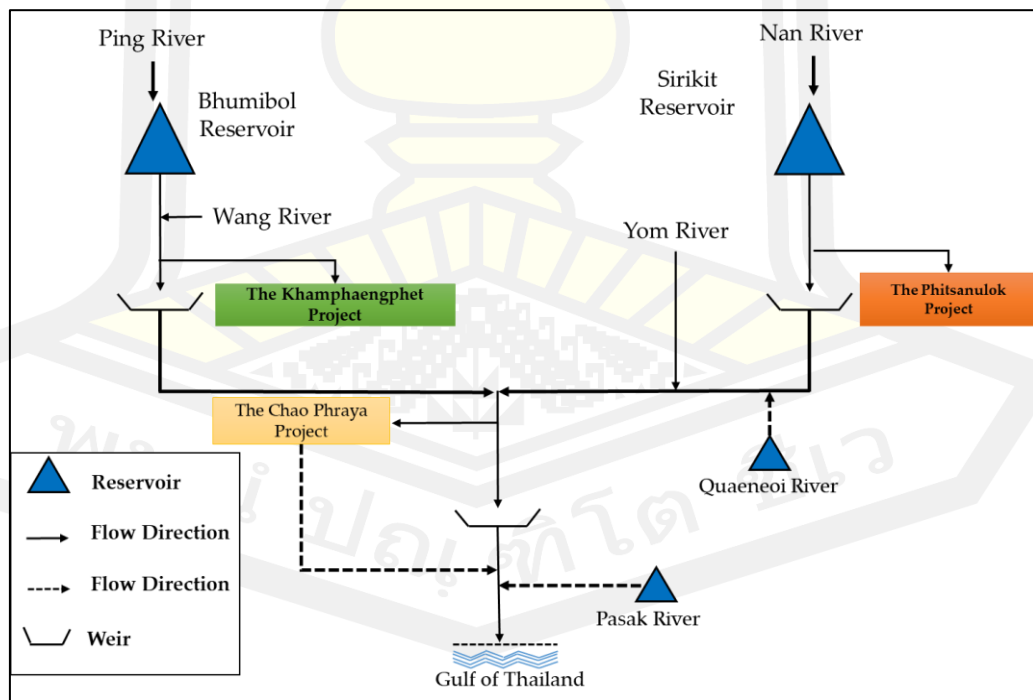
Ping River

Bhumibol Reservoir

Wang River

The Khamphaengphet Project

Nan River

Sirikit Reservoir

Yom River

The Phitsanulok Project

The Chao Phraya Project

Quaeneoi River

Pasak River

Gulf of Thailand

Reservoir

Flow Direction

Flow Direction

Weir